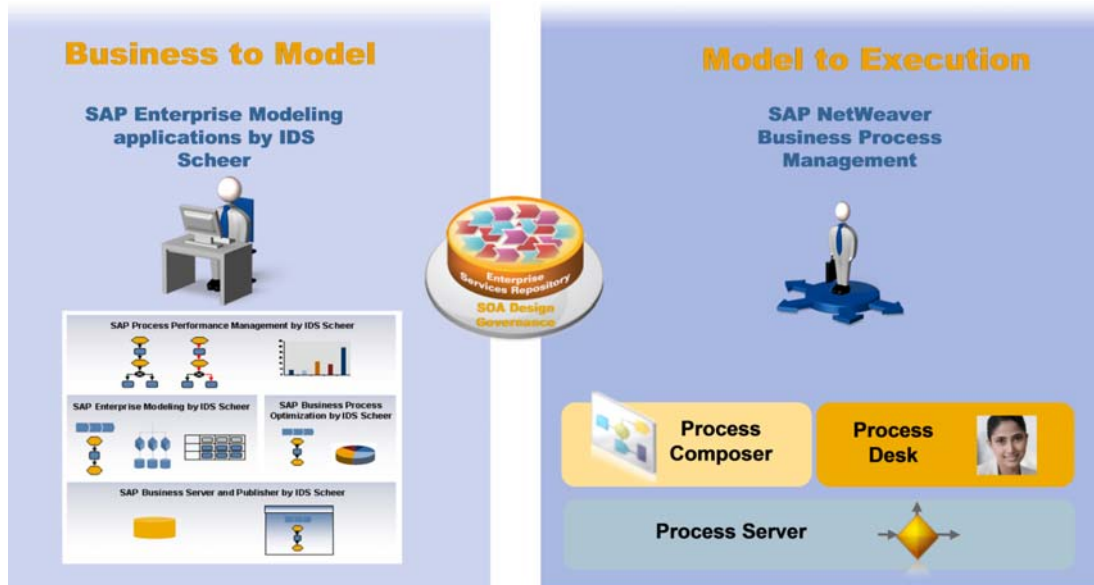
Business to Model

SAP Enterprise Modeling applications by IDS Scheer

Enterprise Services Repository

SOA Design Governance

Model to Execution

SAP NetWeaver Business Process Management

SAP Process Performance Management by IDS Scheer

SAP Enterprise Modeling by IDS Scheer

SAP Business Process Optimization by IDS Scheer

SAP Business Server and Publisher by IDS Scheer

Process Composer

Process Desk

Process Server